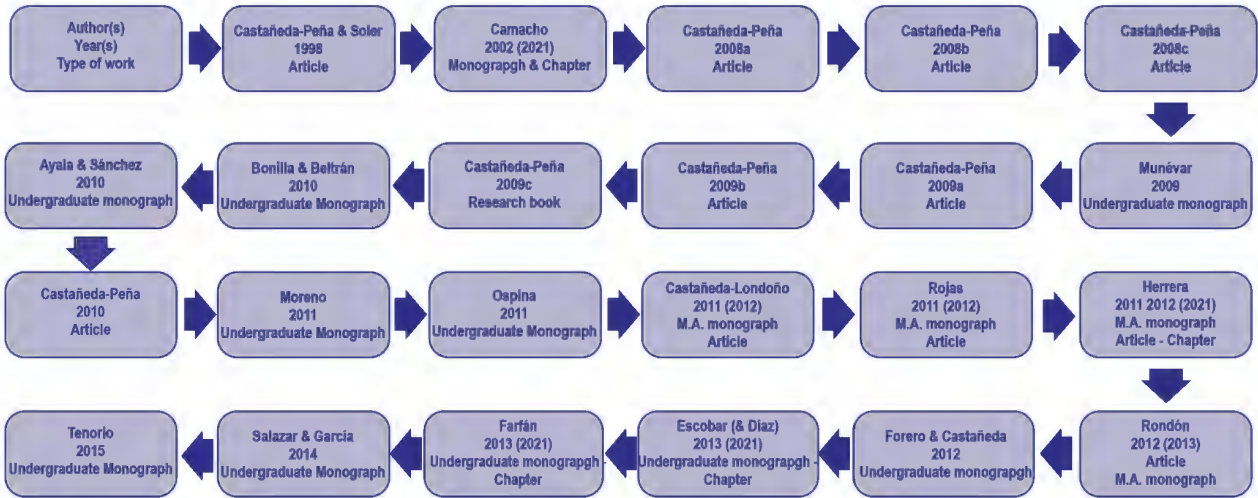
Author(s)
Year(s)
Type of work

Castañeda-Peña & Soler
1998
Article

Camacho
2002 (2021)
Monograpgh & Chapter

Castañeda-Peña
2008a
Article

Castañeda-Peña
2008b
Article

Castañeda-Peña
2008c
Article

Munévar
2009
Undergraduate monograph

Castañeda-Peña
2009a
Article

Castañeda-Peña
2009b
Article

Castañeda-Peña
2009c
Research book

Bonilla & Beltrán
2010
Undergraduate Monograph

Ayala & Sánchez
2010
Undergraduate monograph

Castañeda-Peña
2010
Article

Moreno
2011
Undergraduate Monograph

Ospina
2011
Undergraduate Monograph

Castañeda-Londoño
2011 (2012)
M.A. monograph
Article

Rojas
2011 (2012)
M.A. monograph
Article

Herrera
2011 2012 (2021)
M.A. monograph
Article - Chapter

Rondón
2012 (2013)
Article
M.A. monograph

Forero & Castañeda
2012
Undergraduate monograpgh

Escobar (& Díaz)
2013 (2021)
Undergraduate monograpgh -
Chapter

Farfán
2013 (2021)
Undergraduate monograpgh -
Chapter

Salazar & Garcia
2014
Undergraduate Monograph

Tenorio
2015
Undergraduate Monograph